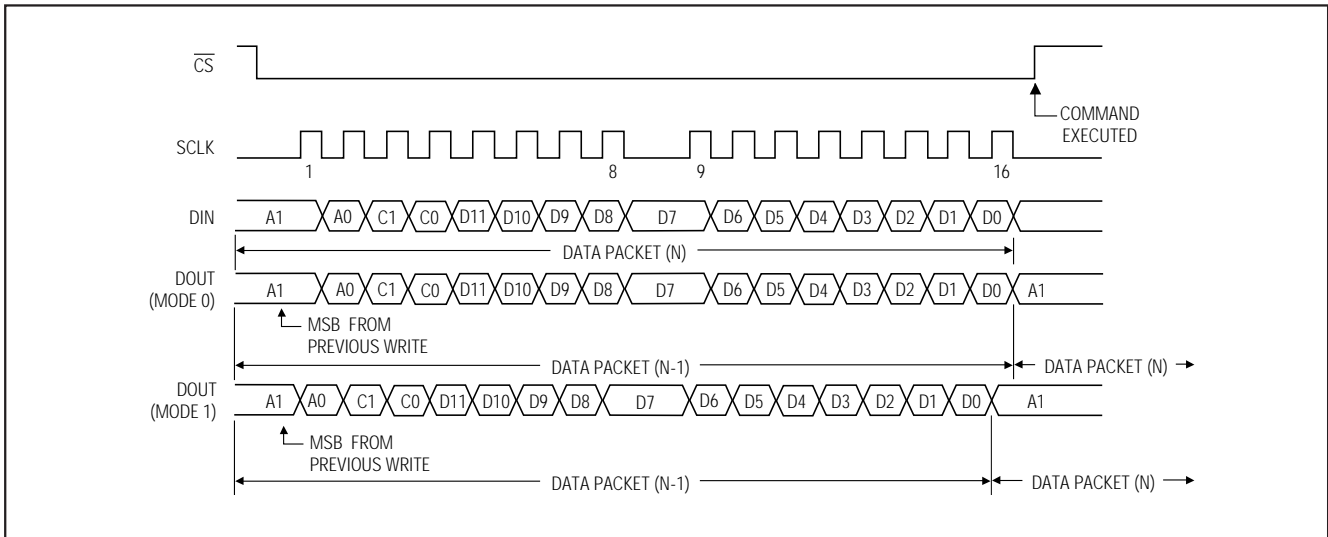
$\overline{CS}$

COMMAND EXECUTED

SCLK

1

8

9

16

DIN

A1 A0 C1 C0 D11 D10 D9 D8 D7 D6 D5 D4 D3 D2 D1 D0

DATA PACKET (N)

DOUT (MODE 0)

A1 A0 C1 C0 D11 D10 D9 D8 D7 D6 D5 D4 D3 D2 D1 D0 A1

MSB FROM PREVIOUS WRITE

DATA PACKET (N-1)

DATA PACKET (N)

DOUT (MODE 1)

A1 A0 C1 C0 D11 D10 D9 D8 D7 D6 D5 D4 D3 D2 D1 D0 A1

MSB FROM PREVIOUS WRITE

DATA PACKET (N-1)

DATA PACKET (N)